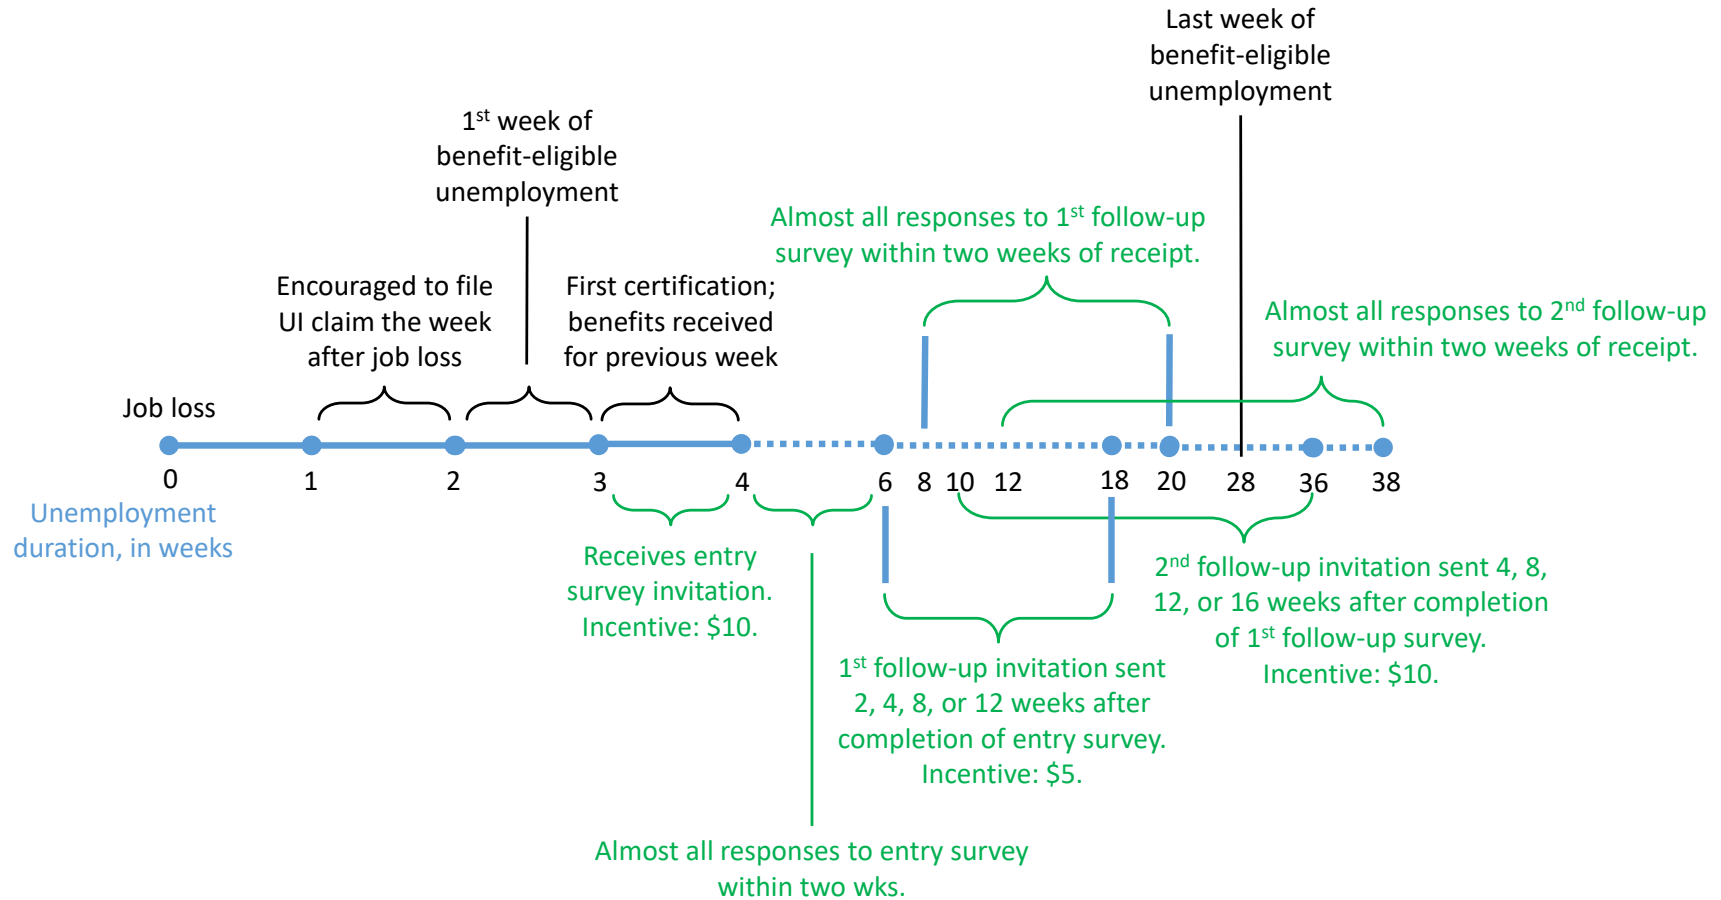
Last week of benefit-eligible unemployment

1$^{st}$ week of benefit-eligible unemployment

Almost all responses to 1$^{st}$ follow-up survey within two weeks of receipt.

Encouraged to file UI claim the week after job loss

First certification; benefits received for previous week

Almost all responses to 2$^{nd}$ follow-up survey within two weeks of receipt.

Job loss

0 1 2 3 4 6 8 10 12 18 20 28 36 38

Unemployment duration, in weeks

Receives entry survey invitation. Incentive: $10.

2$^{nd}$ follow-up invitation sent 4, 8, 12, or 16 weeks after completion of 1$^{st}$ follow-up survey. Incentive: $10.

1$^{st}$ follow-up invitation sent 2, 4, 8, or 12 weeks after completion of entry survey. Incentive: $5.

Almost all responses to entry survey within two wks.